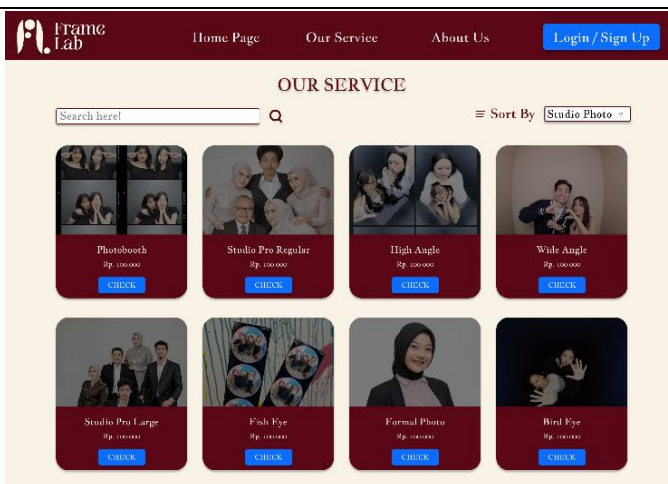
Frame Lab

Home Page

Our Service

About Us

Login / Sign Up

OUR SERVICE

Search here!

Sort By Studio Photo

Photobooth
Rp. 100.000
CHECK

Studio Pro Regular
Rp. 100.000
CHECK

High Angle
Rp. 100.000
CHECK

Wide Angle
Rp. 100.000
CHECK

Studio Pro Large
Rp. 100.000
CHECK

Fish Eye
Rp. 100.000
CHECK

Formal Photo
Rp. 100.000
CHECK

Bird Eye
Rp. 100.000
CHECK